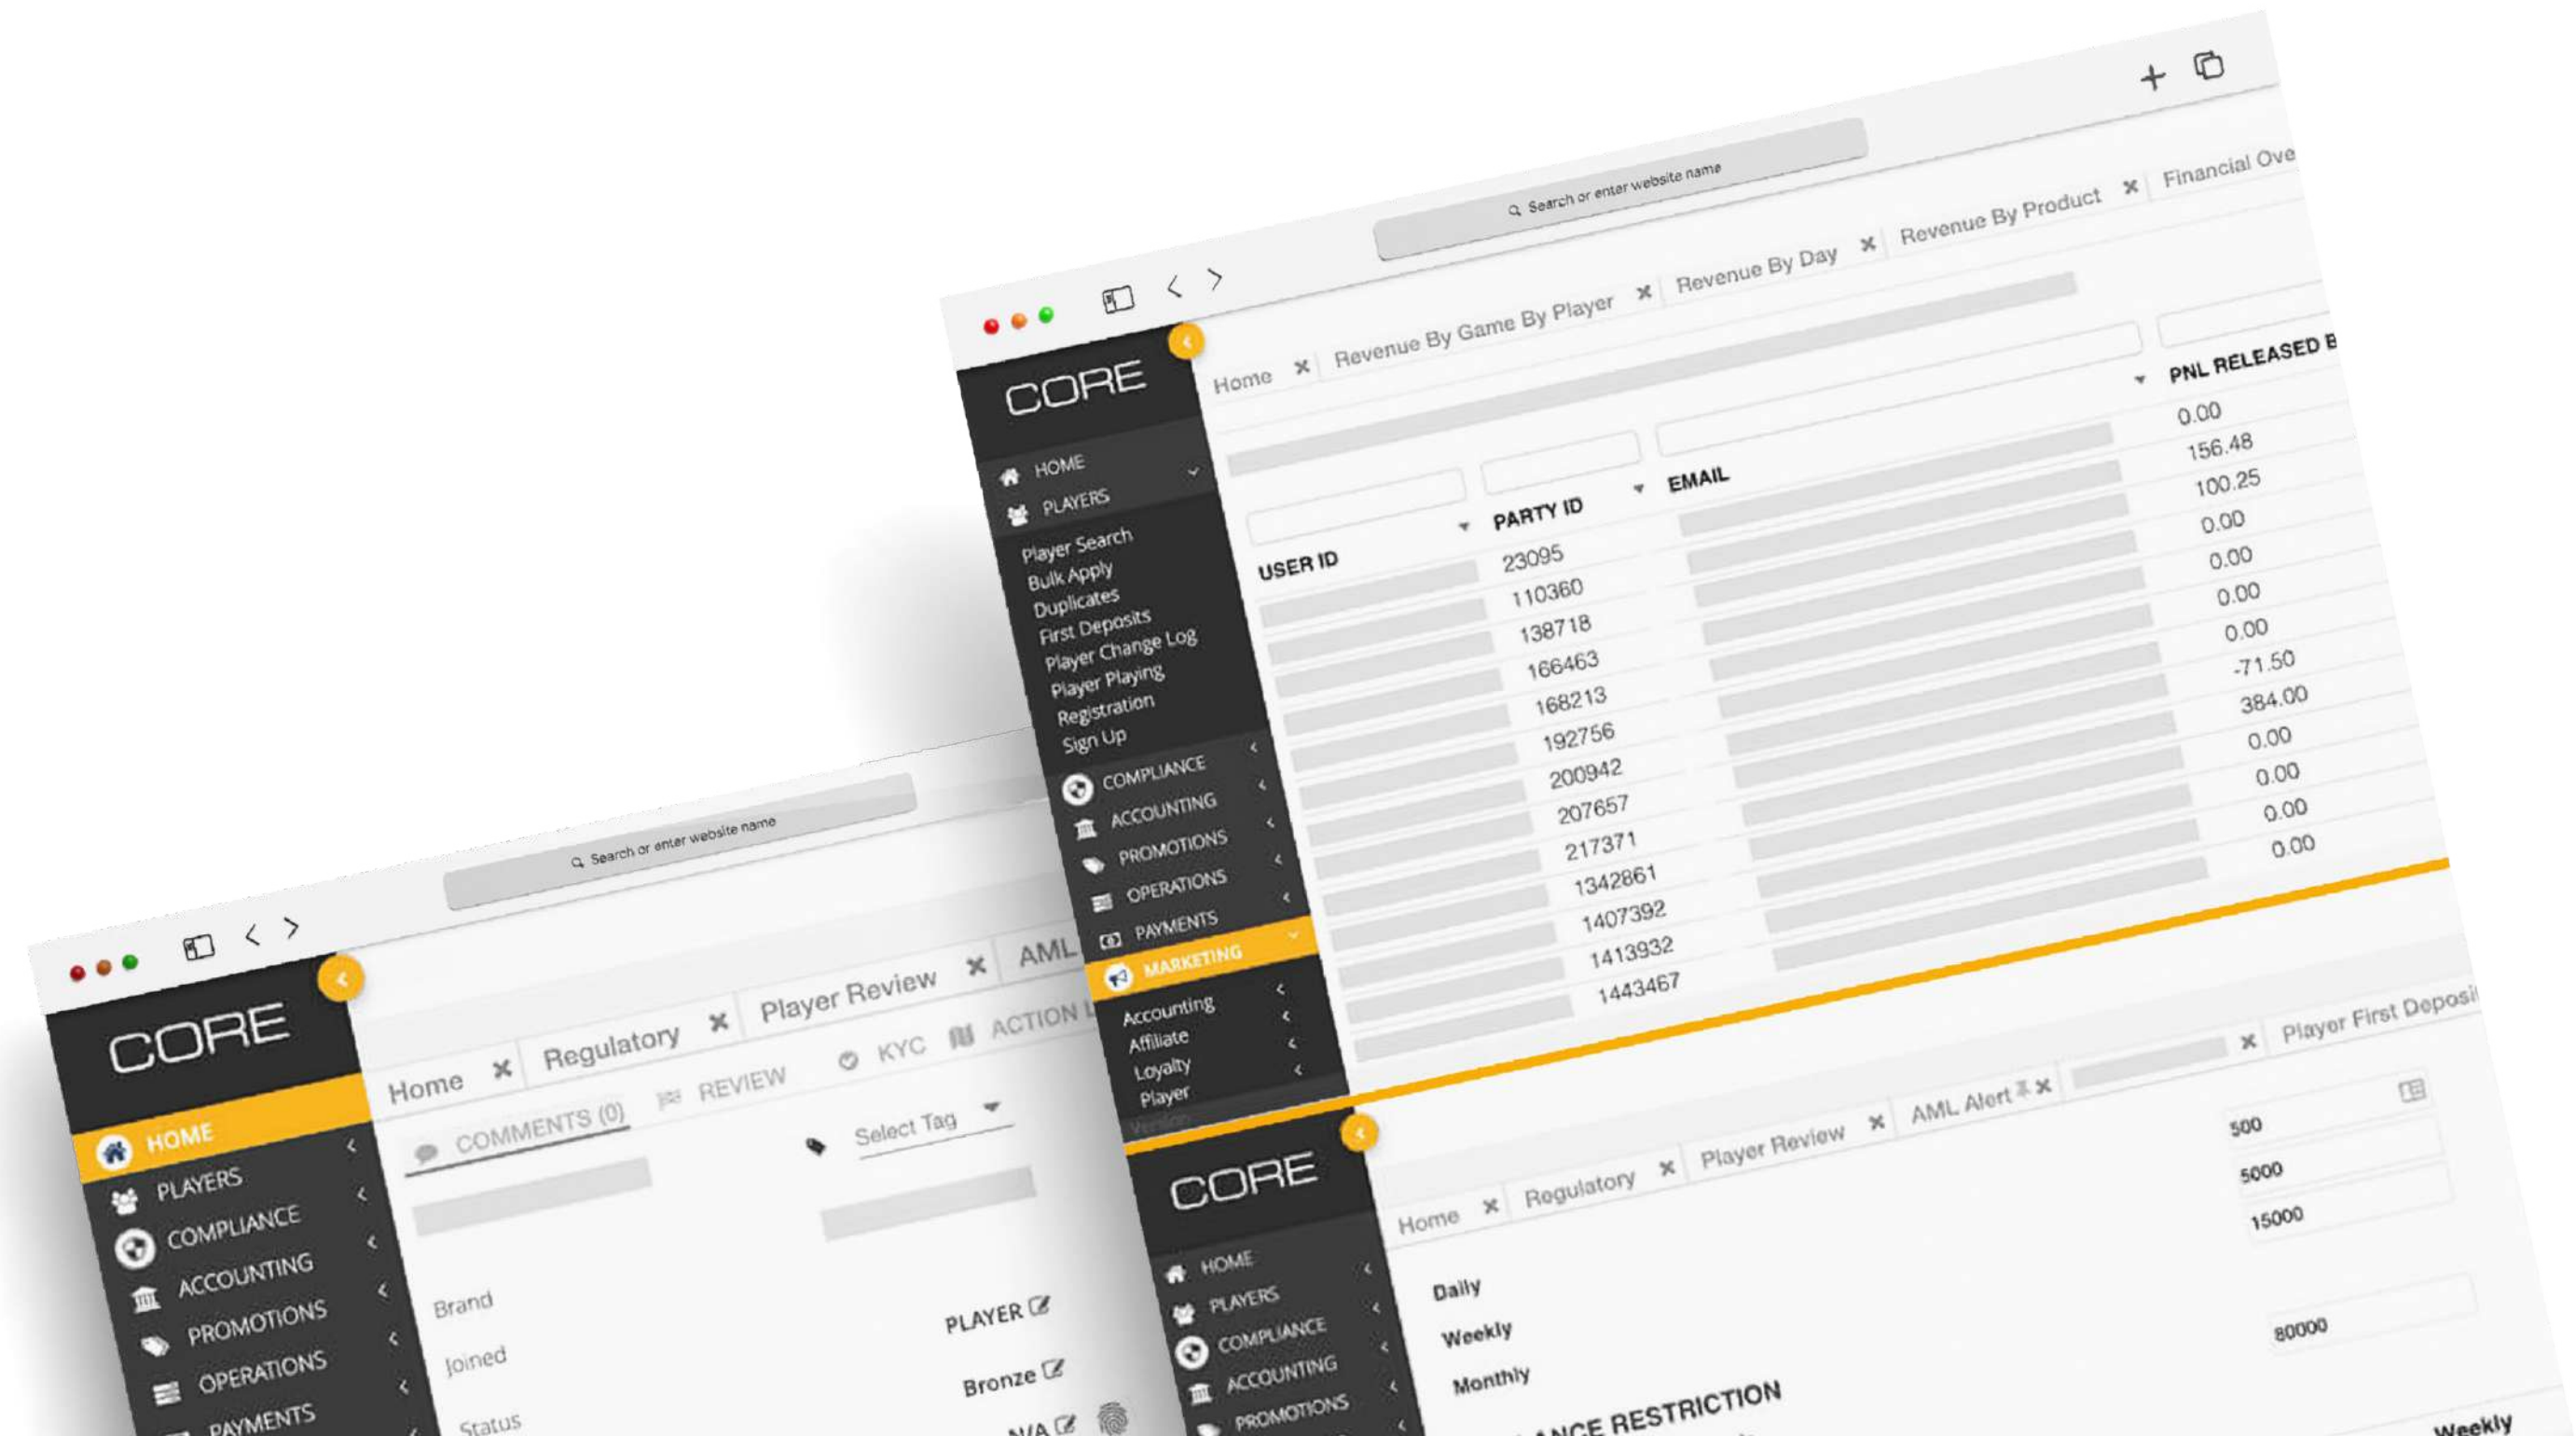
Search or enter website name

CORE

Home Revenue By Game By Player Revenue By Day Revenue By Product Financial Ove

HOME
PLAYERS
Player Search
Bulk Apply
Duplicates
First Deposits
Player Change Log
Player Playing
Registration
Sign Up
COMPLIANCE
ACCOUNTING
PROMOTIONS
OPERATIONS
PAYMENTS
MARKETING
Accounting
Affiliate
Loyalty
Player

| USER ID | PARTY ID | EMAIL | PNL RELEASED B |
|---|---|---|---|
| | 23095 | | 0.00 |
| | 110360 | | 156.48 |
| | 138718 | | 100.25 |
| | 166463 | | 0.00 |
| | 168213 | | 0.00 |
| | 192756 | | 0.00 |
| | 200942 | | 0.00 |
| | 207657 | | -71.50 |
| | 217371 | | 384.00 |
| | 1342861 | | 0.00 |
| | 1407392 | | 0.00 |
| | 1413932 | | 0.00 |
| | 1443467 | | 0.00 |

Search or enter website name

CORE

Home Regulatory Player Review AML

HOME
PLAYERS
COMPLIANCE
ACCOUNTING
PROMOTIONS
OPERATIONS
PAYMENTS

COMMENTS (0) REVIEW KYC ACTION

Select Tag

Brand PLAYER
Joined Bronze
Status N/A

CORE

Home Regulatory Player Review AML Alert Player First Deposi

HOME
PLAYERS
COMPLIANCE
ACCOUNTING
PROMOTIONS

500
5000
15000

Daily
Weekly
Monthly

80000

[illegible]NCE RESTRICTION

Weekly